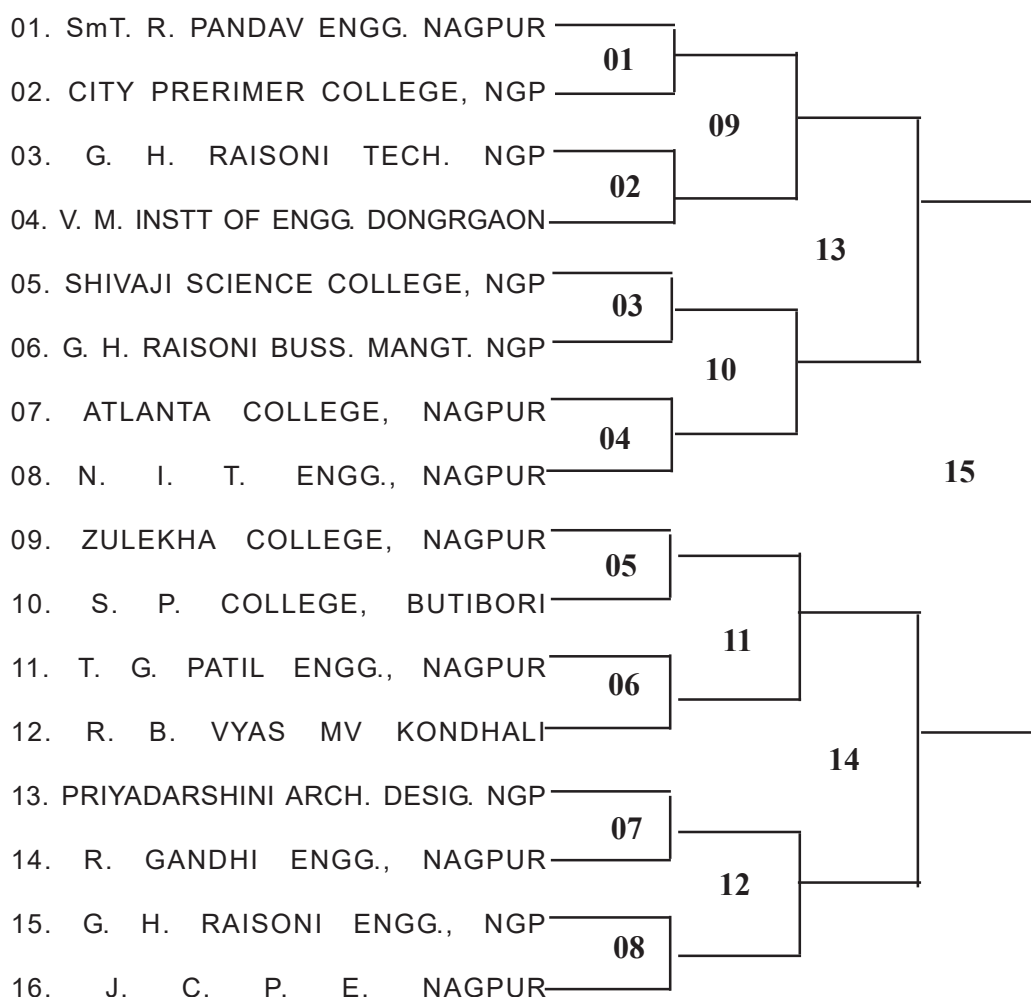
01. SmT. R. PANDAV ENGG. NAGPUR
02. CITY PRERIMER COLLEGE, NGP
03. G. H. RAISONI TECH. NGP
04. V. M. INSTT OF ENGG. DONGRGAON
05. SHIVAJI SCIENCE COLLEGE, NGP
06. G. H. RAISONI BUSS. MANGT. NGP
07. ATLANTA COLLEGE, NAGPUR
08. N. I. T. ENGG., NAGPUR
09. ZULEKHA COLLEGE, NAGPUR
10. S. P. COLLEGE, BUTIBORI
11. T. G. PATIL ENGG., NAGPUR
12. R. B. VYAS MV KONDHALI
13. PRIYADARSHINI ARCH. DESIG. NGP
14. R. GANDHI ENGG., NAGPUR
15. G. H. RAISONI ENGG., NGP
16. J. C. P. E. NAGPUR

01
02
03
04
05
06
07
08
09
10
11
12
13
14
15